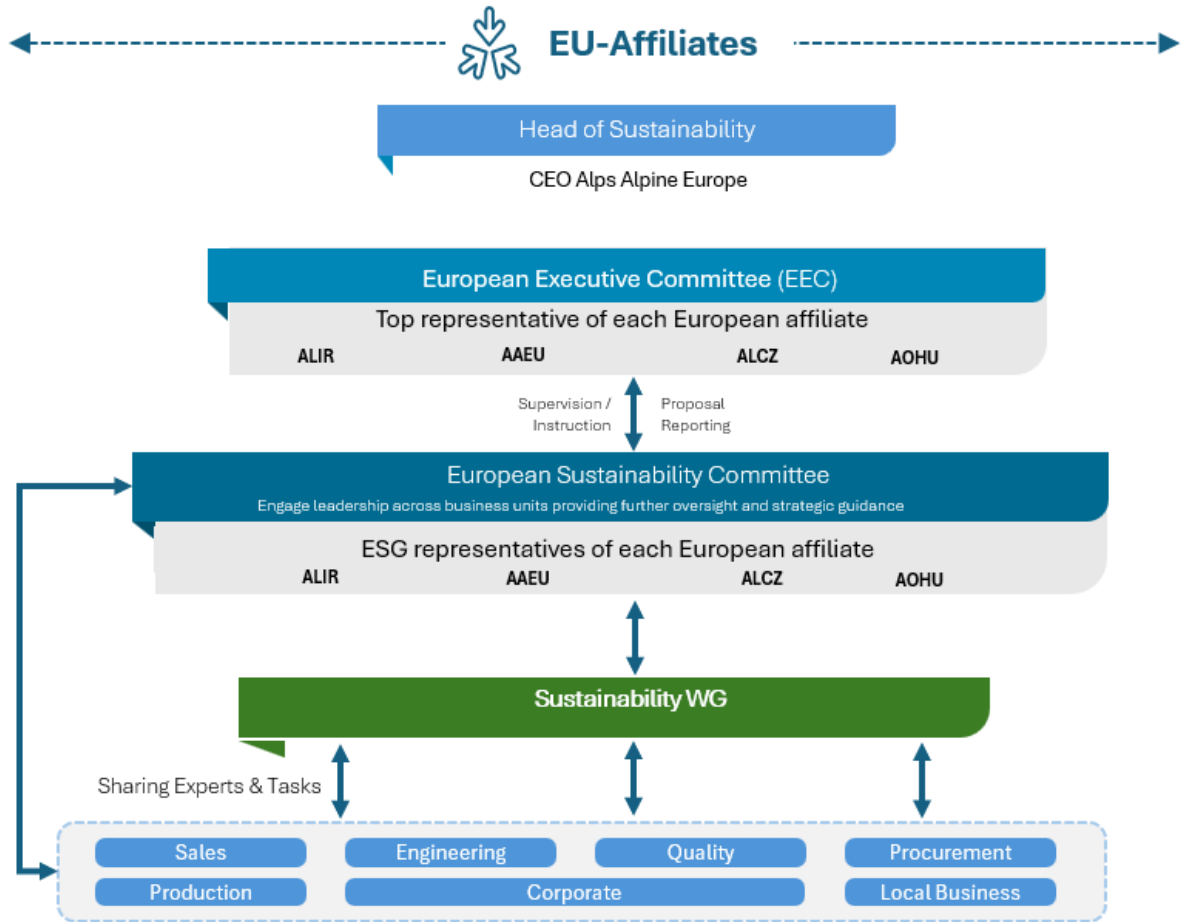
EU-Affiliates

Head of Sustainability

CEO Alps Alpine Europe

European Executive Committee (EEC)

Top representative of each European affiliate

ALIR AAEU ALCZ AOHU

Supervision / Instruction

Proposal Reporting

European Sustainability Committee

Engage leadership across business units providing further oversight and strategic guidance

ESG representatives of each European affiliate

ALIR AAEU ALCZ AOHU

Sustainability WG

Sharing Experts & Tasks

Sales
Engineering
Quality
Procurement
Production
Corporate
Local Business